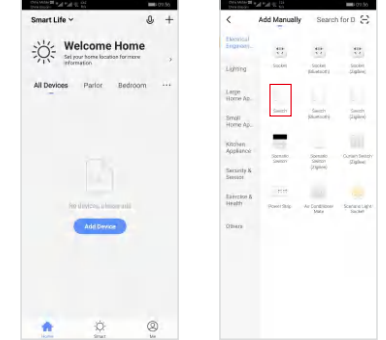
Smart Life

Welcome Home

Set your home location for more information

All Devices Parlor Bedroom ···

No devices, please add

Add Device

Home Smart Me

Add Manually Search for D

Electrical Engineer...

Lighting

Large Home Ap...

Small Home Ap...

Kitchen Appliance

Security & Sensors

Exercise & Health

Others

Socket

Socket (Bluetooth)

Socket (Zigbee)

Switch

Switch (Bluetooth)

Switch (Zigbee)

Scenario Switch

Scenario Switch (Zigbee)

Curtain Switch

Power Strip

Air Conditioner Mate

Scenario Light Socket